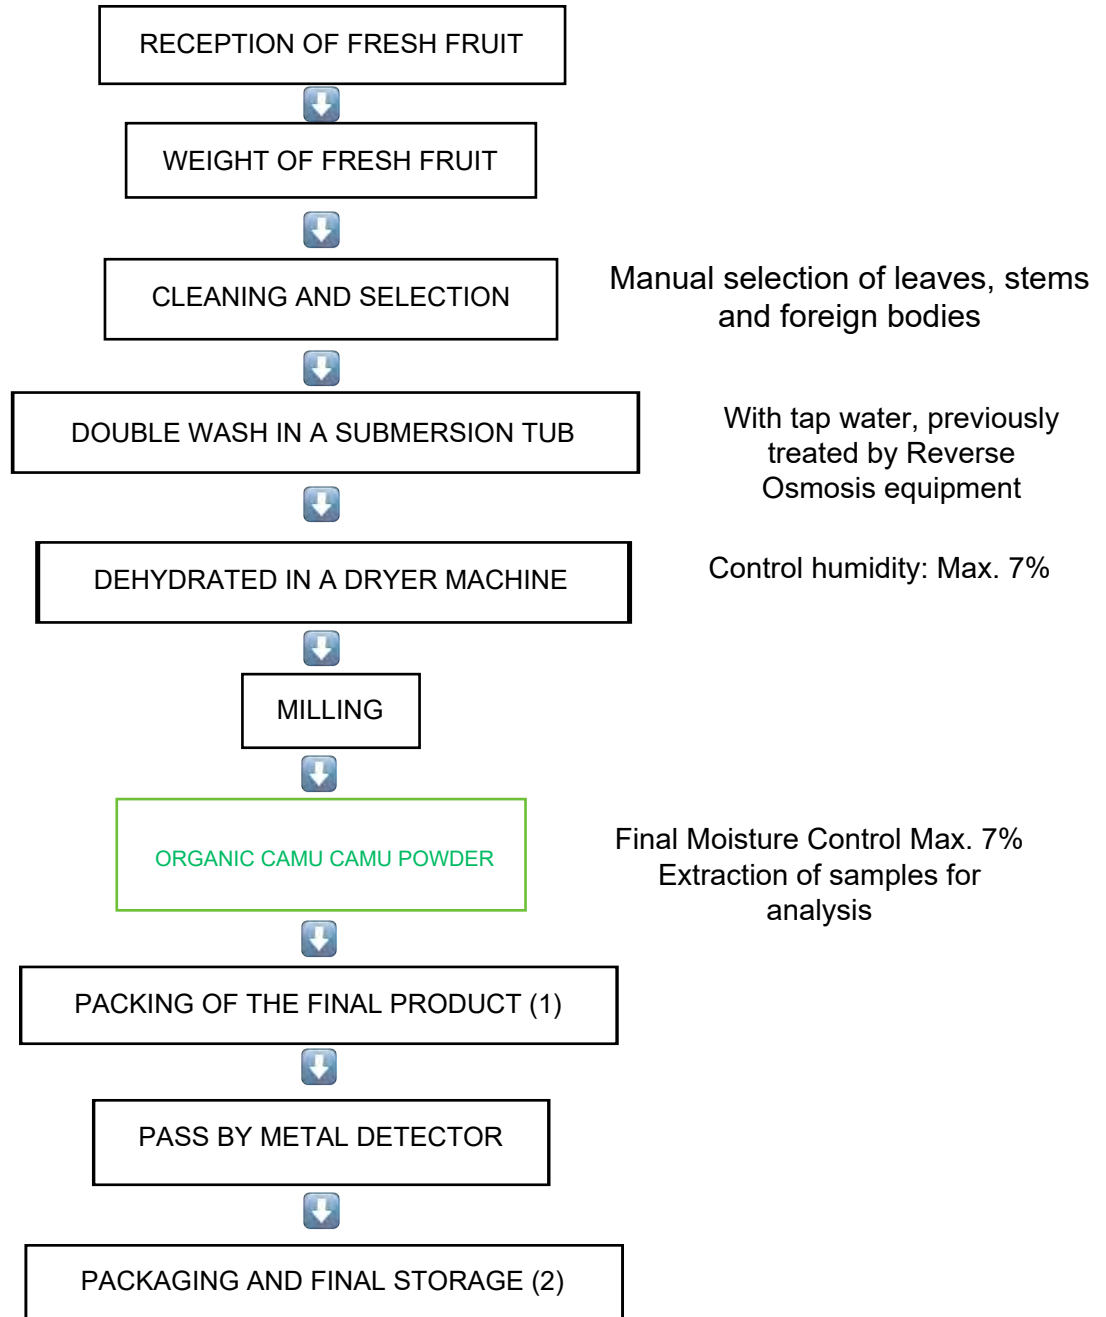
RECEPTION OF FRESH FRUIT

WEIGHT OF FRESH FRUIT

CLEANING AND SELECTION

Manual selection of leaves, stems and foreign bodies

DOUBLE WASH IN A SUBMERSION TUB

With tap water, previously treated by Reverse Osmosis equipment

DEHYDRATED IN A DRYER MACHINE

Control humidity: Max. 7%

MILLING

ORGANIC CAMU CAMU POWDER

Final Moisture Control Max. 7%
Extraction of samples for analysis

PACKING OF THE FINAL PRODUCT (1)

PASS BY METAL DETECTOR

PACKAGING AND FINAL STORAGE (2)